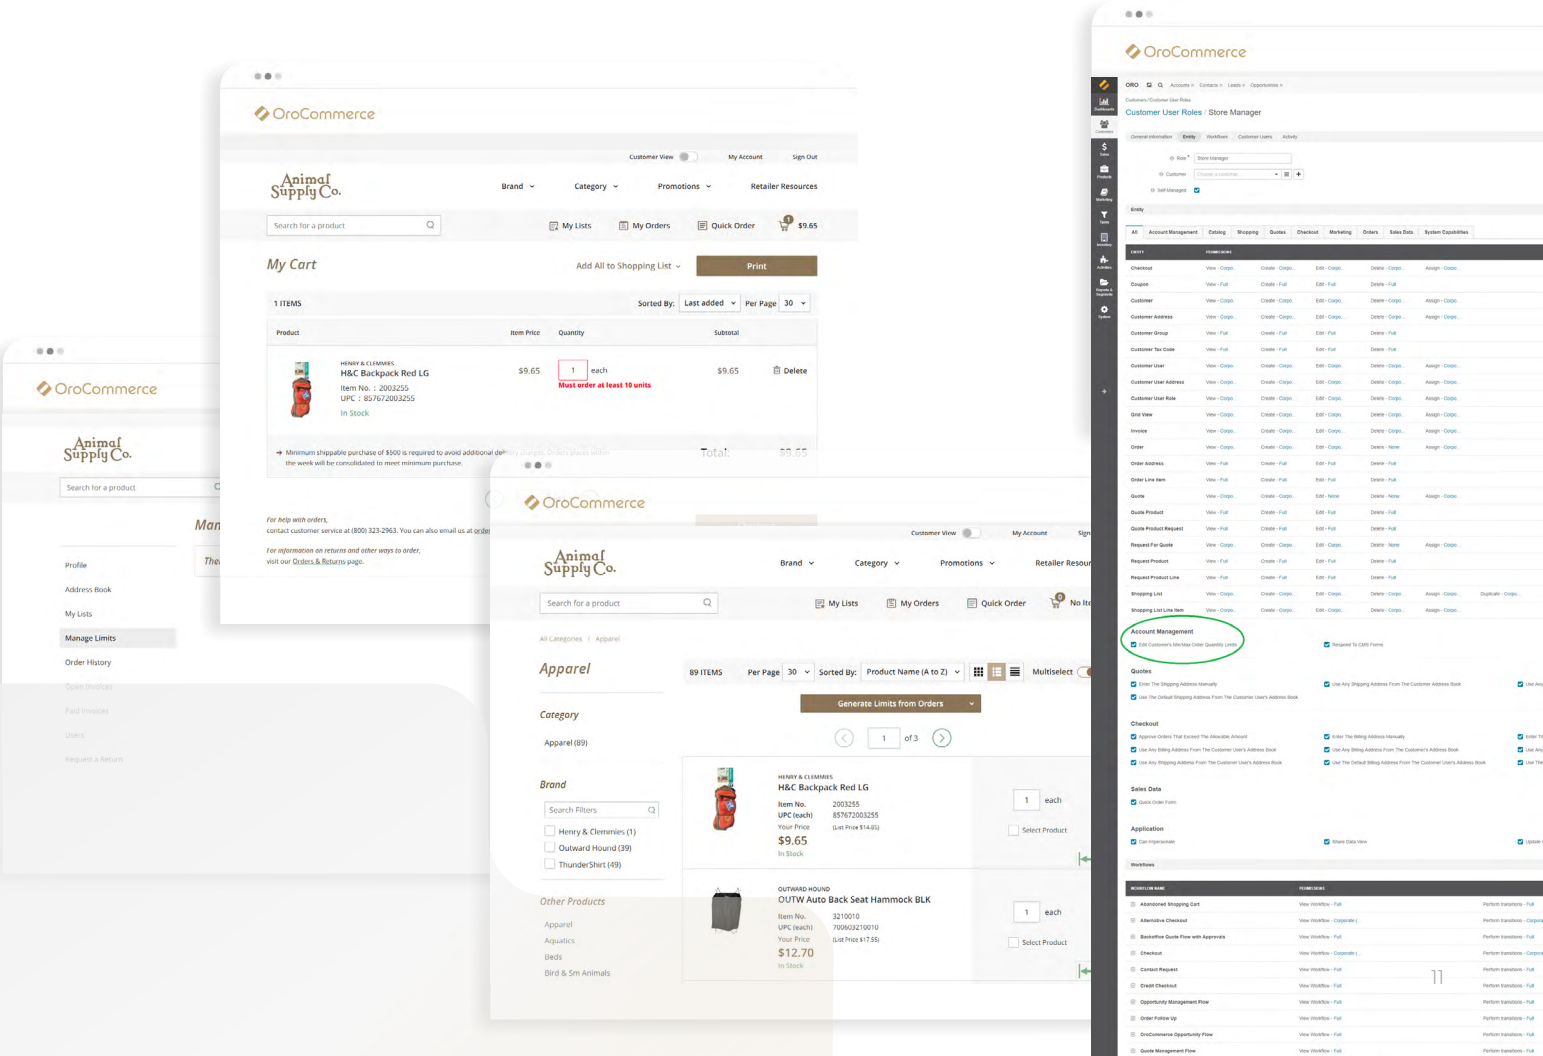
OroCommerce

Customer View My Account Sign Out

Animal Supply Co.

Brand Category Promotions Retailer Resources

Search for a product

My Lists My Orders Quick Order $9.65

My Cart

Add All to Shopping List Print

1 ITEMS Sorted By: Last added Per Page 30

| Product | Item Price | Quantity | Subtotal | |
|---|---|---|---|---|
| HENRY & CLEMMIES H&C Backpack Red LG Item No. : 2003255 UPC : 857672003255 In Stock | $9.65 | 1 each Must order at least 10 units | $9.65 | Delete |

Minimum shippable purchase of $500 is required to avoid additional de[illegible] the week will be consolidated to meet minimum purchase.

Total: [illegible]

For help with orders, contact customer service at (800) 323-2963. You can also email us at order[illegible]

For information on returns and other ways to order, visit our Orders & Returns page.

OroCommerce

Animal Supply Co.

Search for a product

Man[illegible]

The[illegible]

Profile
Address Book
My Lists
Manage Limits
Order History
Open Invoices
Paid Invoices
Users
Request a Return

OroCommerce

Customer View My Account Sign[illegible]

Animal Supply Co.

Brand Category Promotions Retailer Resour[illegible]

Search for a product

My Lists My Orders Quick Order No It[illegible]

All Categories / Apparel

Apparel

89 ITEMS Per Page 30 Sorted By: Product Name (A to Z) Multiselect

Generate Limits from Orders

1 of 3

Category
Apparel (89)

Brand
Search Filters
Henry & Clemmies (1)
Outward Hound (39)
ThunderShirt (49)

Other Products
Apparel
Aquatics
Beds
Bird & Sm Animals

HENRY & CLEMMIES
H&C Backpack Red LG
Item No. 2003255
UPC (each) 857672003255
Your Price (List Price $14.65)
$9.65
In Stock
1 each
Select Product

OUTWARD HOUND
OUTW Auto Back Seat Hammock BLK
Item No. 3210010
UPC (each) 700603210010
Your Price (List Price $17.55)
$12.70
In Stock
1 each
Select Product

OroCommerce

Customer User Roles / Store Manager

Account Management
Edit Customer's Min/Max Order Quantity Limits

Quotes
Checkout
Sales Data
Application
Workflows